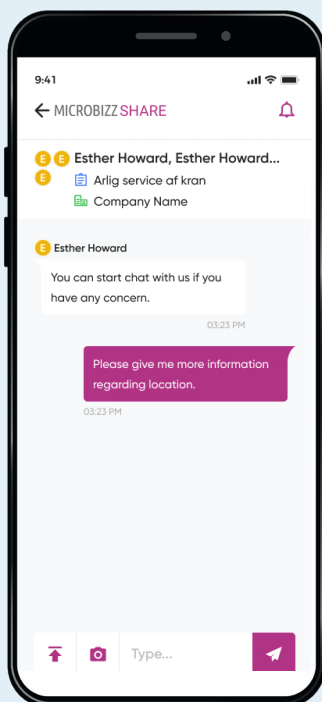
9:41

MICROBIZZ SHARE

E E E Esther Howard, Esther Howard...
Arlig service af kran
Company Name

E Esther Howard
You can start chat with us if you have any concern.
03:23 PM

Please give me more information regarding location.
03:23 PM

Type...